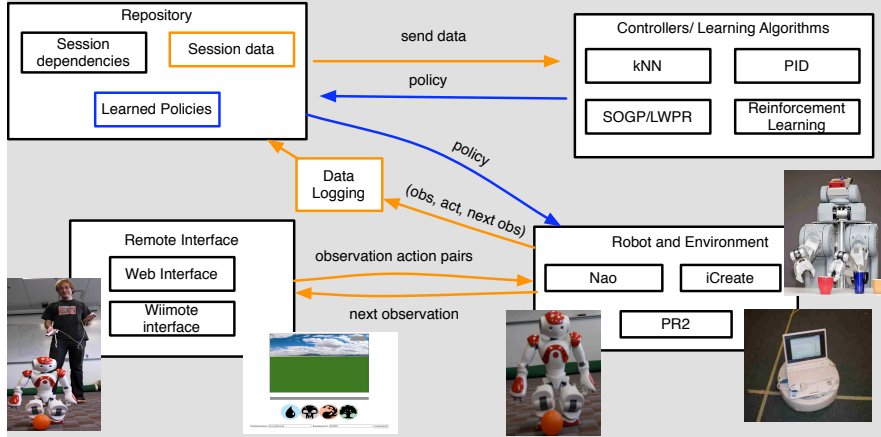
Repository

Session dependencies

Session data

Learned Policies

send data

policy

Controllers/ Learning Algorithms

kNN

PID

SOGP/LWPR

Reinforcement Learning

policy

Data Logging

(obs, act, next obs)

Remote Interface

Web Interface

Wiimote interface

observation action pairs

next observation

Robot and Environment

Nao

iCreate

PR2